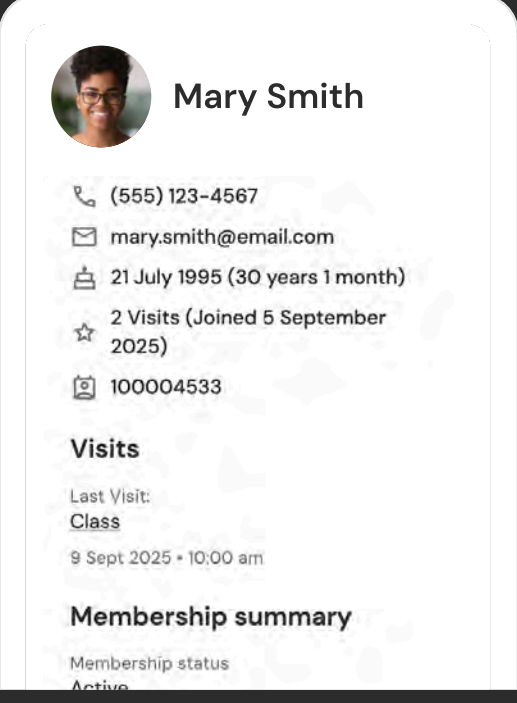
Mary Smith

(555) 123-4567

mary.smith@email.com

21 July 1995 (30 years 1 month)

2 Visits (Joined 5 September 2025)

100004533

Visits

Last Visit:
Class

9 Sept 2025 • 10:00 am

Membership summary

Membership status
Active